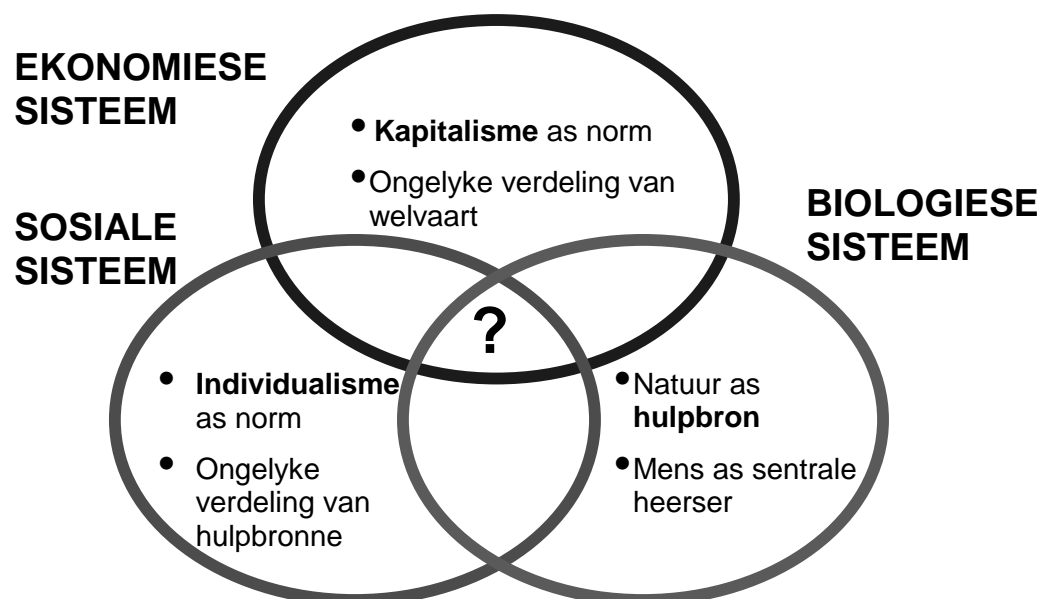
EKONOMIESE SISTEEM

- **Kapitalisme** as norm
- Ongelyke verdeling van welvaart

SOSIALE SISTEEM

BIOLOGIESE SISTEEM

?

- **Individualisme** as norm
- Ongelyke verdeling van hulpbronne

- Natuur as **hulpbron**
- Mens as sentrale heerser